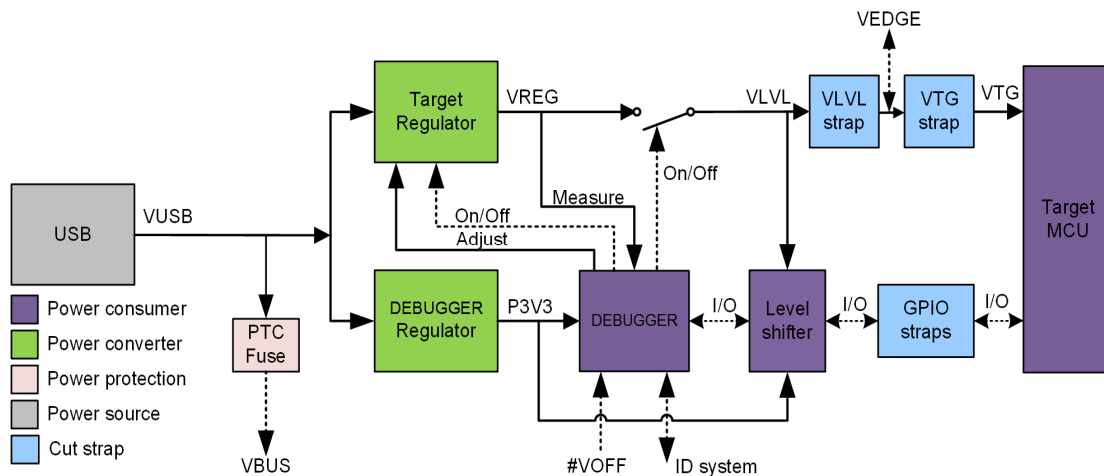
VEDGE

Target Regulator

VREG

VLVL

VLVL strap

VTG strap

VTG

On/Off

Measure

USB

VUSB

On/Off

Adjust

Target MCU

DEBUGGER Regulator

P3V3

DEBUGGER

I/O

Level shifter

I/O

GPIO straps

I/O

PTC Fuse

Power consumer

Power converter

Power protection

Power source

Cut strap

VBUS

#VOFF

ID system